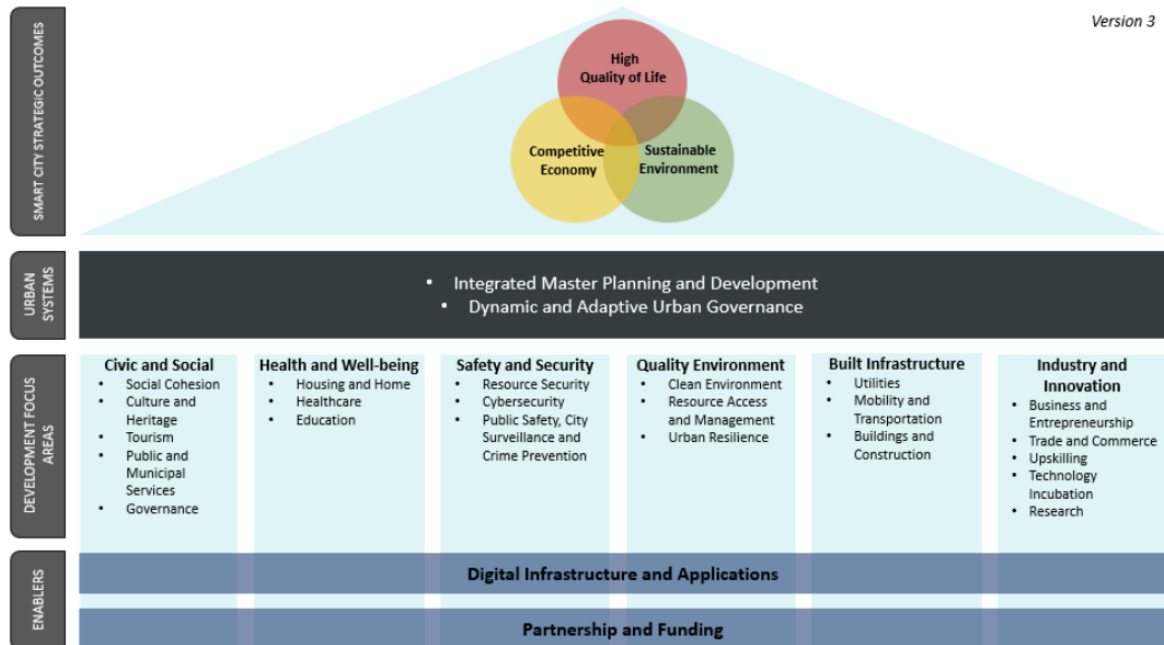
Version 3

SMART CITY STRATEGIC OUTCOMES

High Quality of Life

Competitive Economy

Sustainable Environment

URBAN SYSTEMS

• Integrated Master Planning and Development
• Dynamic and Adaptive Urban Governance

DEVELOPMENT FOCUS AREAS

Civic and Social
• Social Cohesion
• Culture and Heritage
• Tourism
• Public and Municipal Services
• Governance

Health and Well-being
• Housing and Home
• Healthcare
• Education

Safety and Security
• Resource Security
• Cybersecurity
• Public Safety, City Surveillance and Crime Prevention

Quality Environment
• Clean Environment
• Resource Access and Management
• Urban Resilience

Built Infrastructure
• Utilities
• Mobility and Transportation
• Buildings and Construction

Industry and Innovation
• Business and Entrepreneurship
• Trade and Commerce
• Upskilling
• Technology Incubation
• Research

ENABLERS

Digital Infrastructure and Applications

Partnership and Funding